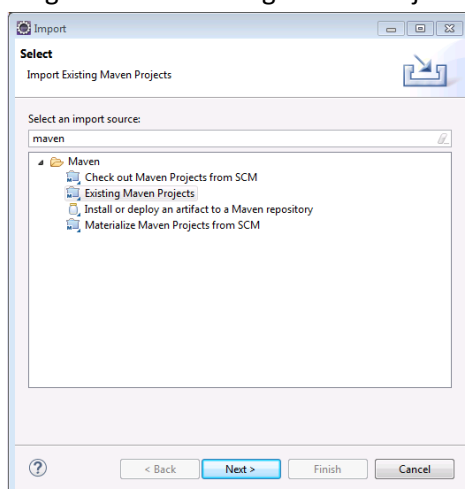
Import

Select

Import Existing Maven Projects

Select an import source:

maven

Maven

Check out Maven Projects from SCM

Existing Maven Projects

Install or deploy an artifact to a Maven repository

Materialize Maven Projects from SCM

?

< Back

Next >

Finish

Cancel